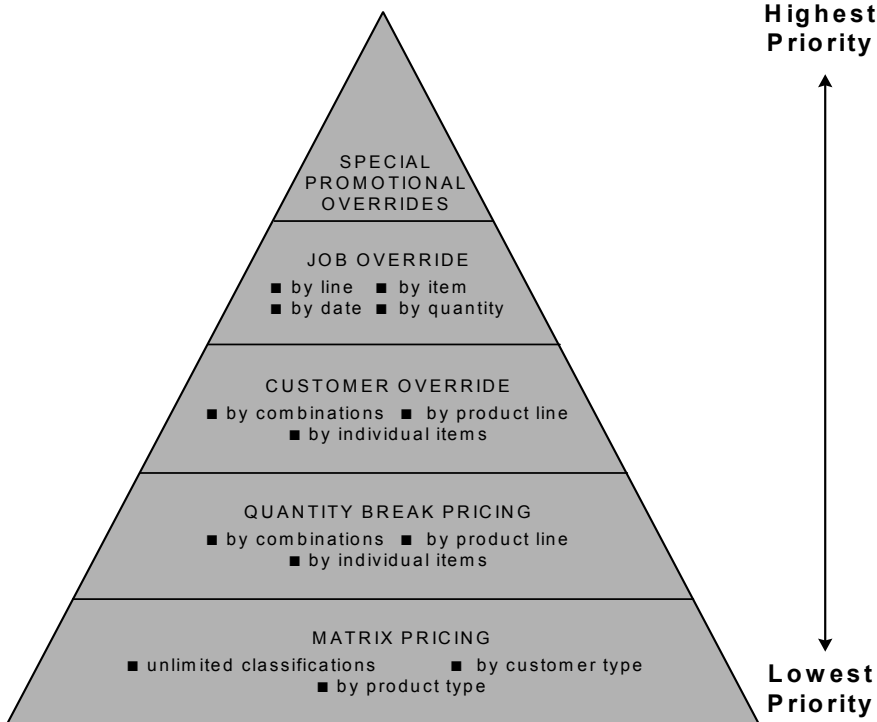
Highest Priority

SPECIAL PROMOTIONAL OVERRIDES

JOB OVERRIDE
■ by line ■ by item
■ by date ■ by quantity

CUSTOMER OVERRIDE
■ by combinations ■ by product line
■ by individual items

QUANTITY BREAK PRICING
■ by combinations ■ by product line
■ by individual items

MATRIX PRICING
■ unlimited classifications ■ by customer type
■ by product type

Lowest Priority